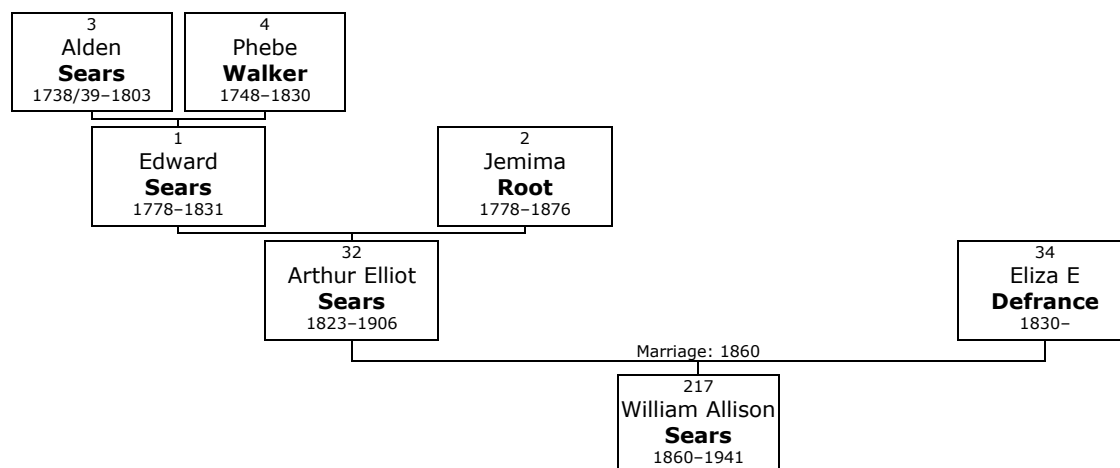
3
Alden
**Sears**
1738/39–1803

4
Phebe
**Walker**
1748–1830

1
Edward
**Sears**
1778–1831

2
Jemima
**Root**
1778–1876

32
Arthur Elliot
**Sears**
1823–1906

34
Eliza E
**Defrance**
1830–

Marriage: 1860

217
William Allison
**Sears**
1860–1941